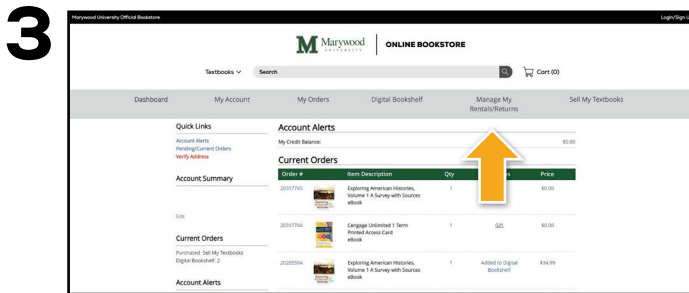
3

Marywood University Official Bookstore

Login/Sign U

Marywood UNIVERSITY | ONLINE BOOKSTORE

Textbooks ∨ Search

Cart (0)

Dashboard My Account My Orders Digital Bookshelf Manage My Rentals/Returns Sell My Textbooks

Quick Links

Account Alerts
Pending/Current Orders
Verify Address

Account Summary

Edit

Current Orders

Purchased Sell My Textbooks
Digital Bookshelf: 2

Account Alerts

Account Alerts

My Credit Balance: $0.00

Current Orders

| Order # | | Item Description | Qty | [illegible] | Price |
|---|---|---|---|---|---|
| 20317765 | | Exploring American Histories, Volume 1 A Survey with Sources eBook | 1 | | $0.00 |
| 20317744 | | Cengage Unlimited 1 Term Printed Access Card eBook | 1 | Gift | $0.00 |
| 20205594 | | Exploring American Histories, Volume 1 A Survey with Sources eBook | 1 | Added to Digital Bookshelf | $34.99 |